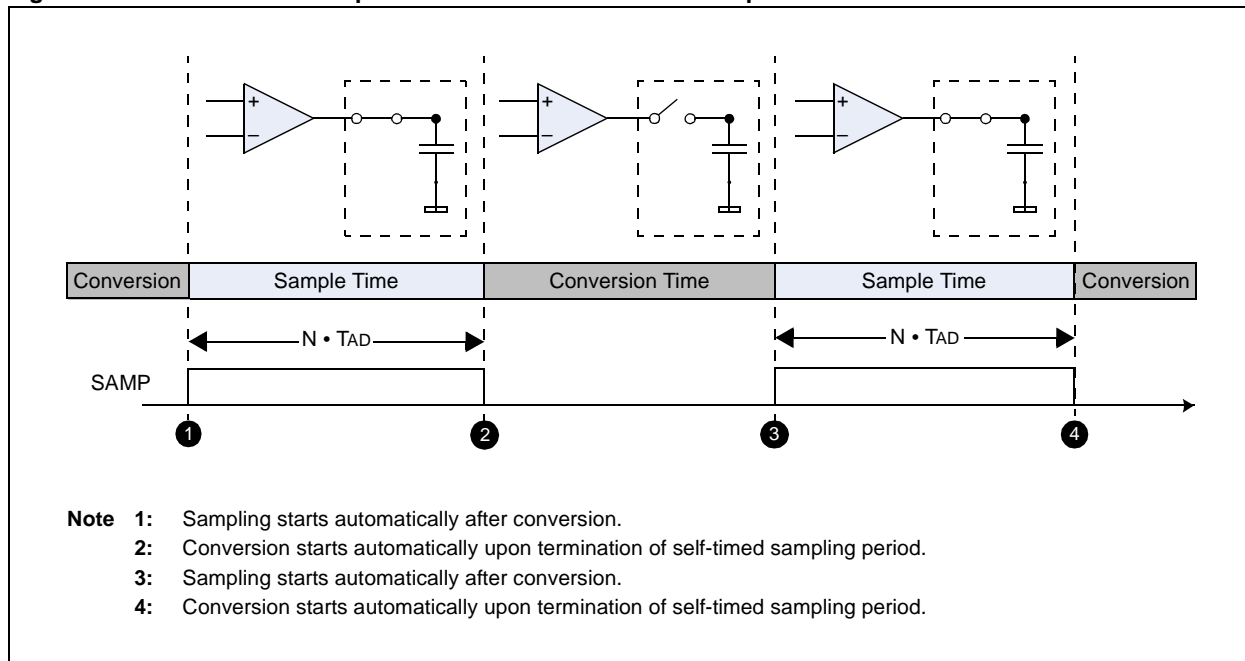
+
–
+
–
+
–

| Conversion | Sample Time | Conversion Time | Sample Time | Conversion |
|---|---|---|---|---|

N • TAD
N • TAD

SAMP

1
2
3
4

**Note 1:** Sampling starts automatically after conversion.
**2:** Conversion starts automatically upon termination of self-timed sampling period.
**3:** Sampling starts automatically after conversion.
**4:** Conversion starts automatically upon termination of self-timed sampling period.